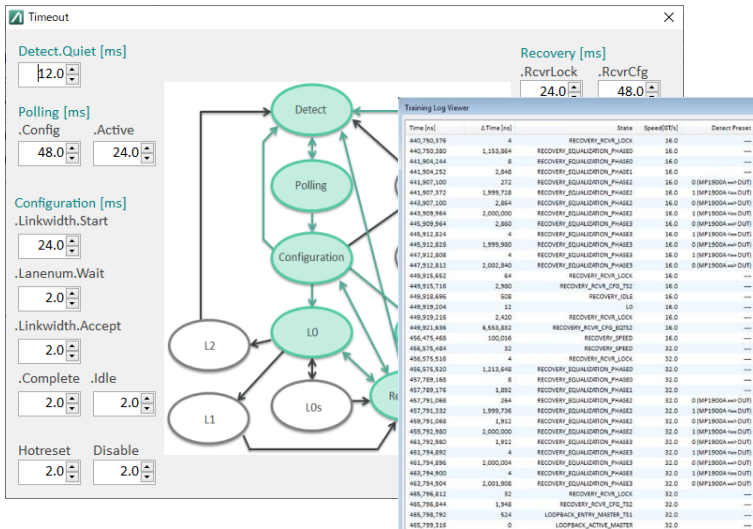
Timeout

Detect.Quiet [ms]
12.0

Polling [ms]
.Config 48.0
.Active 24.0

Configuration [ms]
.Linkwidth.Start
24.0
.Lanenum.Wait
2.0
.Linkwidth.Accept
2.0
.Complete 2.0
.Idle 2.0

Hotreset 2.0
Disable 2.0

Recovery [ms]
.RcvrLock 24.0
.RcvrCfg 48.0

Detect
Polling
Configuration
L0
L2
L1
L0s
Re

Training Log Viewer

| Time [ns] | ΔTime [ns] | State | Speed[GT/s] | Detect Preset |
|---|---|---|---|---|
| 440,750,376 | 4 | RECOVERY_RCVR_LOCK | 16.0 | --- |
| 440,750,380 | 1,153,864 | RECOVERY_EQUALIZATION_PHASE0 | 16.0 | --- |
| 441,904,244 | 8 | RECOVERY_EQUALIZATION_PHASE0 | 16.0 | --- |
| 441,904,252 | 2,848 | RECOVERY_EQUALIZATION_PHASE1 | 16.0 | --- |
| 441,907,100 | 272 | RECOVERY_EQUALIZATION_PHASE2 | 16.0 | 0 (MP1900A ⇐ DUT) |
| 441,907,372 | 1,999,728 | RECOVERY_EQUALIZATION_PHASE2 | 16.0 | 1 (MP1900A ⇐ DUT) |
| 443,907,100 | 2,864 | RECOVERY_EQUALIZATION_PHASE2 | 16.0 | 0 (MP1900A ⇐ DUT) |
| 443,909,964 | 2,000,000 | RECOVERY_EQUALIZATION_PHASE2 | 16.0 | 1 (MP1900A ⇐ DUT) |
| 445,909,964 | 2,860 | RECOVERY_EQUALIZATION_PHASE3 | 16.0 | 0 (MP1900A ⇐ DUT) |
| 445,912,824 | 4 | RECOVERY_EQUALIZATION_PHASE3 | 16.0 | 1 (MP1900A ⇐ DUT) |
| 445,912,828 | 1,999,980 | RECOVERY_EQUALIZATION_PHASE3 | 16.0 | 0 (MP1900A ⇐ DUT) |
| 447,912,808 | 4 | RECOVERY_EQUALIZATION_PHASE3 | 16.0 | 1 (MP1900A ⇐ DUT) |
| 447,912,812 | 2,002,840 | RECOVERY_EQUALIZATION_PHASE3 | 16.0 | 0 (MP1900A ⇐ DUT) |
| 449,915,652 | 64 | RECOVERY_RCVR_LOCK | 16.0 | --- |
| 449,915,716 | 2,980 | RECOVERY_RCVR_CFG_TS2 | 16.0 | --- |
| 449,918,696 | 508 | RECOVERY_IDLE | 16.0 | --- |
| 449,919,204 | 12 | L0 | 16.0 | --- |
| 449,919,216 | 2,420 | RECOVERY_RCVR_LOCK | 16.0 | --- |
| 449,921,636 | 6,553,832 | RECOVERY_RCVR_CFG_EQTS2 | 16.0 | --- |
| 456,475,468 | 100,016 | RECOVERY_SPEED | 16.0 | --- |
| 456,575,484 | 32 | RECOVERY_SPEED | 32.0 | --- |
| 456,575,516 | 4 | RECOVERY_RCVR_LOCK | 32.0 | --- |
| 456,575,520 | 1,213,648 | RECOVERY_EQUALIZATION_PHASE0 | 32.0 | --- |
| 457,789,168 | 8 | RECOVERY_EQUALIZATION_PHASE0 | 32.0 | --- |
| 457,789,176 | 1,892 | RECOVERY_EQUALIZATION_PHASE1 | 32.0 | --- |
| 457,791,068 | 264 | RECOVERY_EQUALIZATION_PHASE2 | 32.0 | 0 (MP1900A ⇐ DUT) |
| 457,791,332 | 1,999,736 | RECOVERY_EQUALIZATION_PHASE2 | 32.0 | 1 (MP1900A ⇐ DUT) |
| 459,791,068 | 1,912 | RECOVERY_EQUALIZATION_PHASE2 | 32.0 | 0 (MP1900A ⇐ DUT) |
| 459,792,980 | 2,000,000 | RECOVERY_EQUALIZATION_PHASE2 | 32.0 | 1 (MP1900A ⇐ DUT) |
| 461,792,980 | 1,912 | RECOVERY_EQUALIZATION_PHASE3 | 32.0 | 0 (MP1900A ⇐ DUT) |
| 461,794,892 | 4 | RECOVERY_EQUALIZATION_PHASE3 | 32.0 | 1 (MP1900A ⇐ DUT) |
| 461,794,896 | 2,000,004 | RECOVERY_EQUALIZATION_PHASE3 | 32.0 | 0 (MP1900A ⇐ DUT) |
| 463,794,900 | 4 | RECOVERY_EQUALIZATION_PHASE3 | 32.0 | 1 (MP1900A ⇐ DUT) |
| 463,794,904 | 2,001,908 | RECOVERY_EQUALIZATION_PHASE3 | 32.0 | 0 (MP1900A ⇐ DUT) |
| 465,796,812 | 32 | RECOVERY_RCVR_LOCK | 32.0 | --- |
| 465,796,844 | 1,948 | RECOVERY_RCVR_CFG_TS2 | 32.0 | --- |
| 465,798,792 | 524 | LOOPBACK_ENTRY_MASTER_TS1 | 32.0 | --- |
| 465,799,316 | 0 | LOOPBACK_ACTIVE_MASTER | 32.0 | --- |